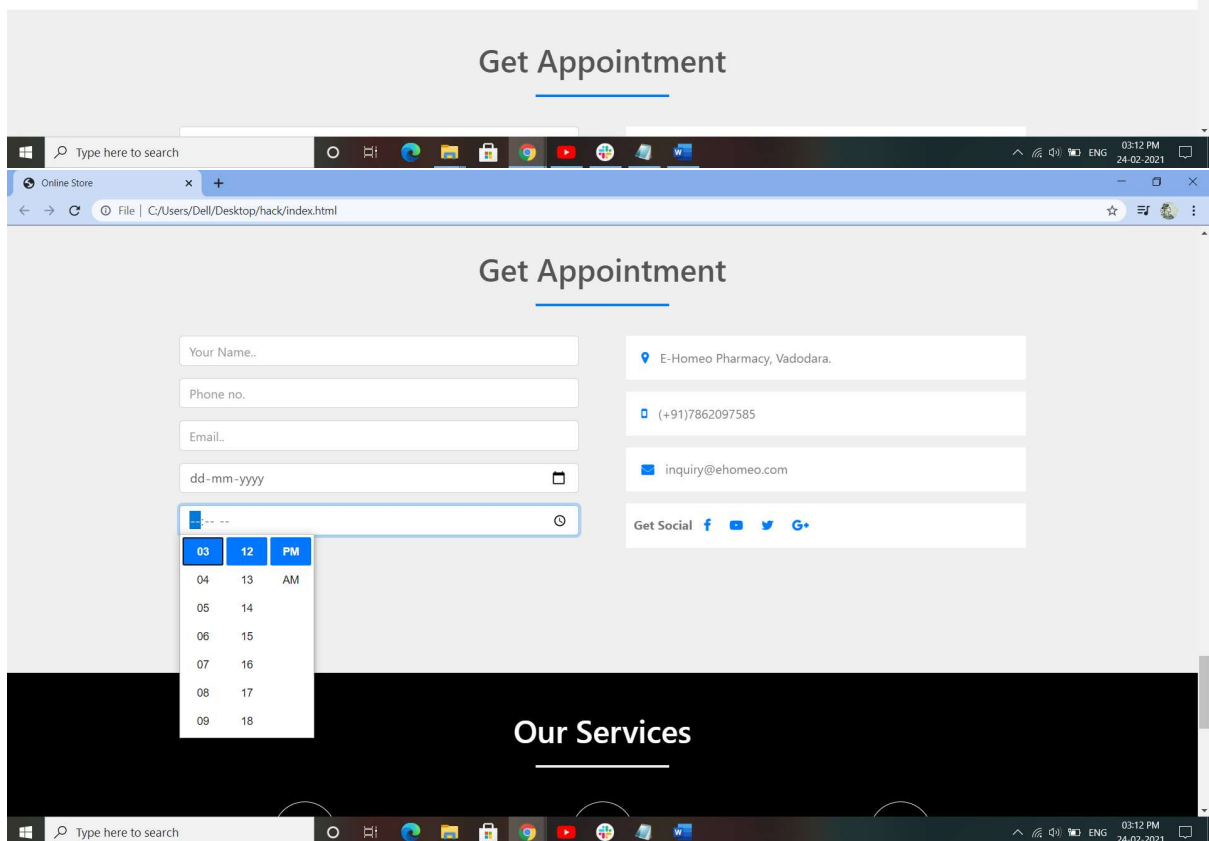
Get Appointment

Type here to search

ENG 03:12 PM 24-02-2021

Online Store

File | C:/Users/Dell/Desktop/hack/index.html

Get Appointment

Your Name..

Phone no.

Email..

dd-mm-yyyy

--:-- --

| 03 | 12 | PM |
|---|---|---|
| 04 | 13 | AM |
| 05 | 14 | |
| 06 | 15 | |
| 07 | 16 | |
| 08 | 17 | |
| 09 | 18 | |

E-Homeo Pharmacy, Vadodara.

(+91)7862097585

inquiry@ehomeo.com

Get Social f G+

Our Services

Type here to search

ENG 03:12 PM 24-02-2021